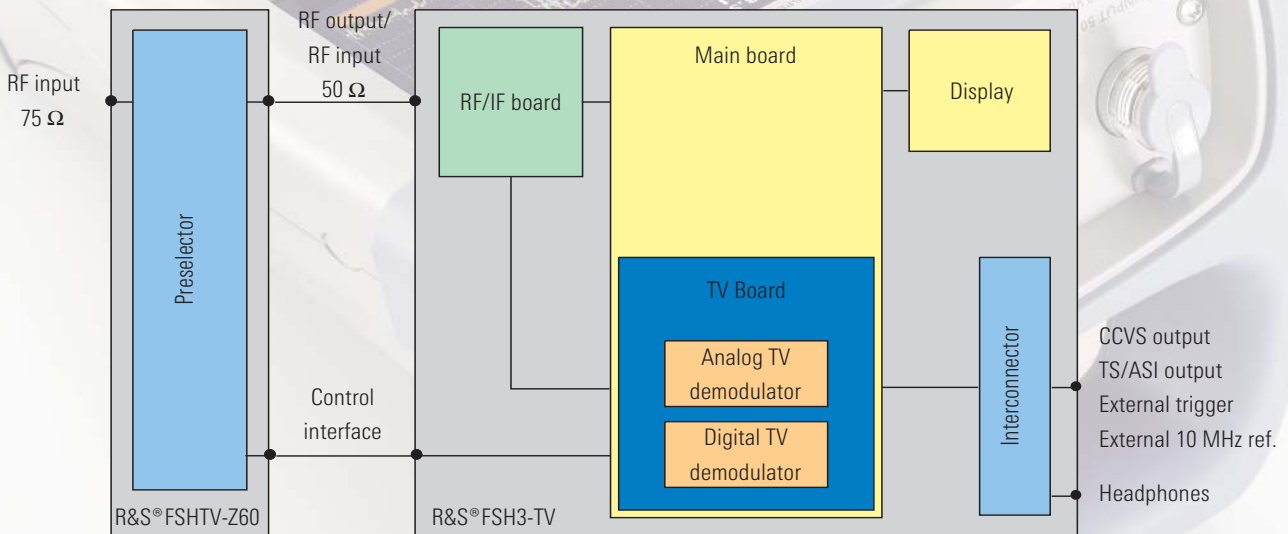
RF input
75 Ω

Preselector

RF output/
RF input
50 Ω

Control
interface

R&S®FSHTV-Z60

RF/IF board

Main board

Display

TV Board

Analog TV
demodulator

Digital TV
demodulator

Interconnector

R&S®FSH3-TV

CCVS output
TS/ASI output
External trigger
External 10 MHz ref.

Headphones